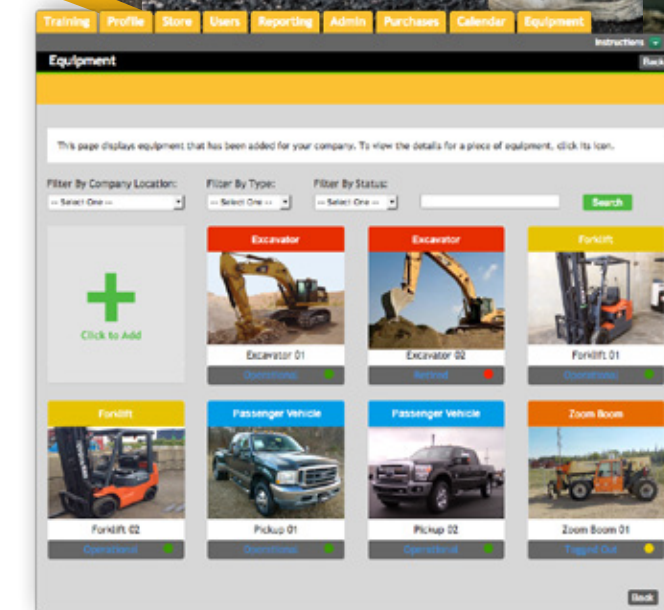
Training Profile Store Users Reporting Admin Purchases Calendar Equipment

Instructions

Equipment

Back

This page displays equipment that has been added for your company. To view the details for a piece of equipment, click its icon.

Filter By Company Location:
-- Select One --

Filter By Type:
-- Select One --

Filter By Status:
-- Select One --

Search

Click to Add

Excavator
Excavator 01
Operational

Excavator
Excavator 02
Retired

Forklift
Forklift 01
Operational

Forklift
Forklift 02
Operational

Passenger Vehicle
Pickup 01
Operational

Passenger Vehicle
Pickup 02
Operational

Zoom Boom
Zoom Boom 01
Tagged Out

Back